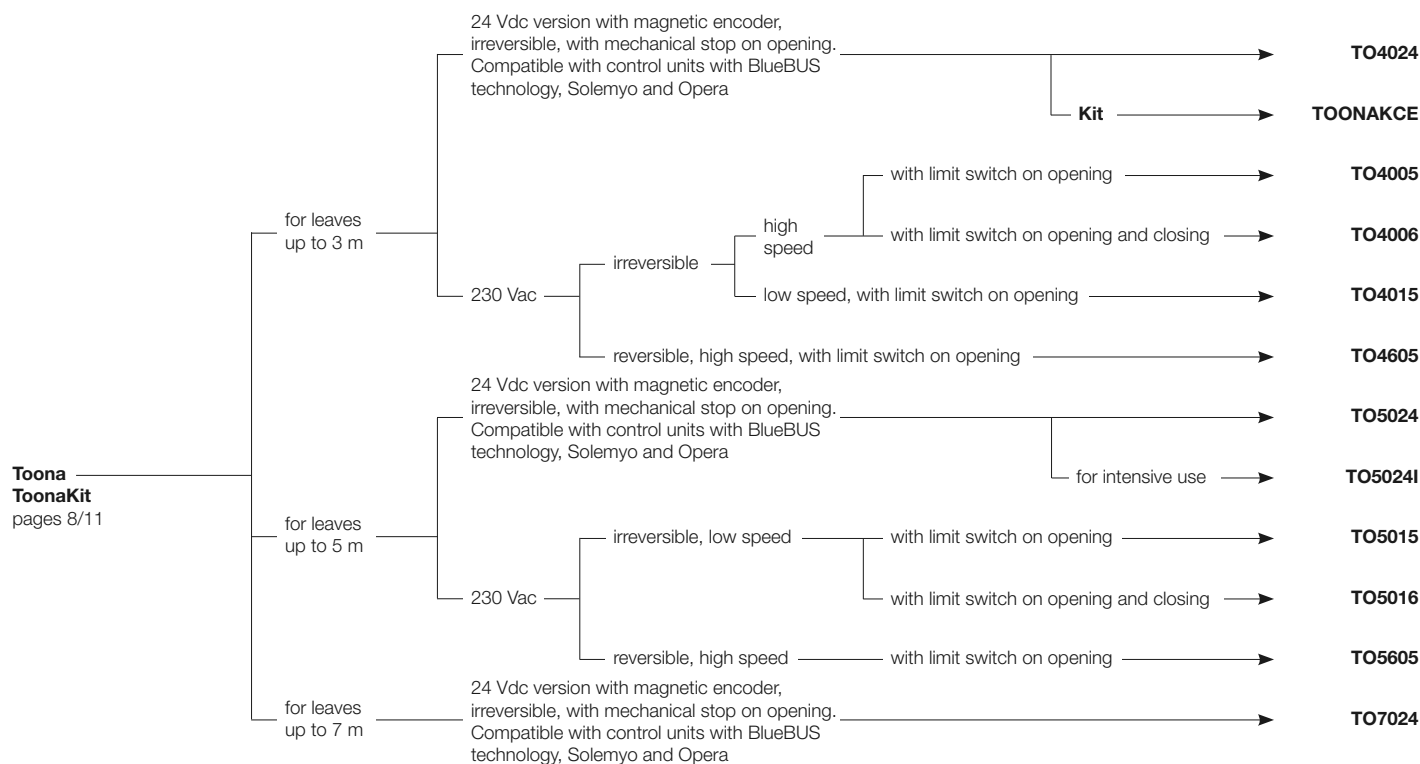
Toona
ToonaKit
pages 8/11

for leaves up to 3 m

24 Vdc version with magnetic encoder, irreversible, with mechanical stop on opening. Compatible with control units with BlueBUS technology, Solemyo and Opera

TO4024

Kit

TOONAKCE

230 Vac

irreversible

high speed

with limit switch on opening

TO4005

with limit switch on opening and closing

TO4006

low speed, with limit switch on opening

TO4015

reversible, high speed, with limit switch on opening

TO4605

for leaves up to 5 m

24 Vdc version with magnetic encoder, irreversible, with mechanical stop on opening. Compatible with control units with BlueBUS technology, Solemyo and Opera

TO5024

for intensive use

TO5024I

230 Vac

irreversible, low speed

with limit switch on opening

TO5015

with limit switch on opening and closing

TO5016

reversible, high speed

with limit switch on opening

TO5605

for leaves up to 7 m

24 Vdc version with magnetic encoder, irreversible, with mechanical stop on opening. Compatible with control units with BlueBUS technology, Solemyo and Opera

TO7024